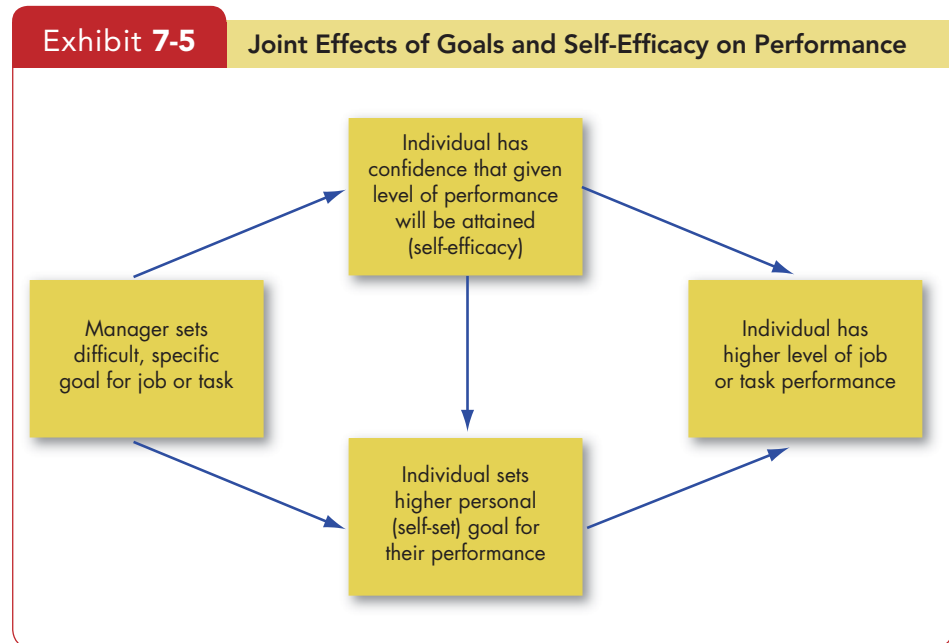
Exhibit 7-5 Joint Effects of Goals and Self-Efficacy on Performance

Manager sets difficult, specific goal for job or task

Individual has confidence that given level of performance will be attained (self-efficacy)

Individual sets higher personal (self-set) goal for their performance

Individual has higher level of job or task performance